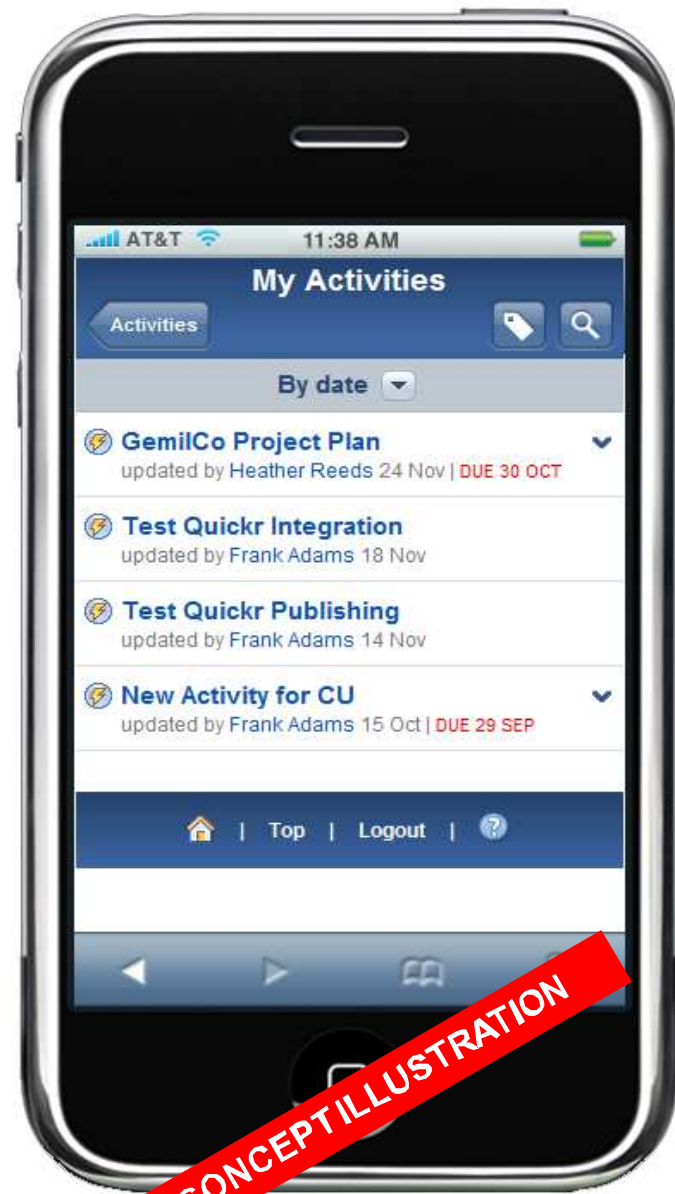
AT&T 11:38 AM

My Activities

Activities

By date

GemilCo Project Plan
updated by Heather Reeds 24 Nov | DUE 30 OCT

Test Quickr Integration
updated by Frank Adams 18 Nov

Test Quickr Publishing
updated by Frank Adams 14 Nov

New Activity for CU
updated by Frank Adams 15 Oct | DUE 29 SEP

| Top | Logout |

CONCEPT ILLUSTRATION